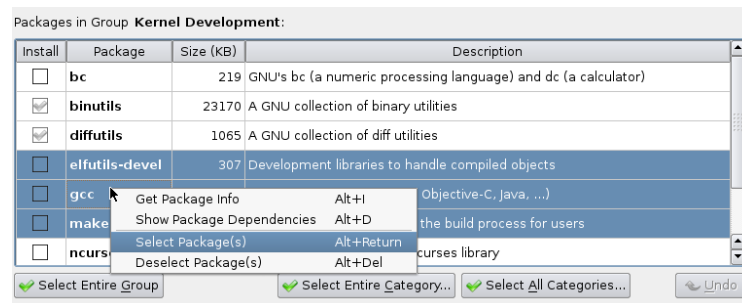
Packages in Group **Kernel Development**:

| Install | Package | Size (KB) | Description |
|---|---|---|---|
| ☐ | **bc** | 219 | GNU's bc (a numeric processing language) and dc (a calculator) |
| ☑ | **binutils** | 23170 | A GNU collection of binary utilities |
| ☑ | **diffutils** | 1065 | A GNU collection of diff utilities |
| ☐ | **elfutils-devel** | 307 | Development libraries to handle compiled objects |
| ☐ | **gcc** | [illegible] | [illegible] Objective-C, Java, ...) |
| ☐ | **make** | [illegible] | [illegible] the build process for users |
| ☐ | **ncurs**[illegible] | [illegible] | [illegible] curses library |

Get Package Info Alt+I
Show Package Dependencies Alt+D
Select Package(s) Alt+Return
Deselect Package(s) Alt+Del

Select Entire Group
Select Entire Category...
Select All Categories...
Undo